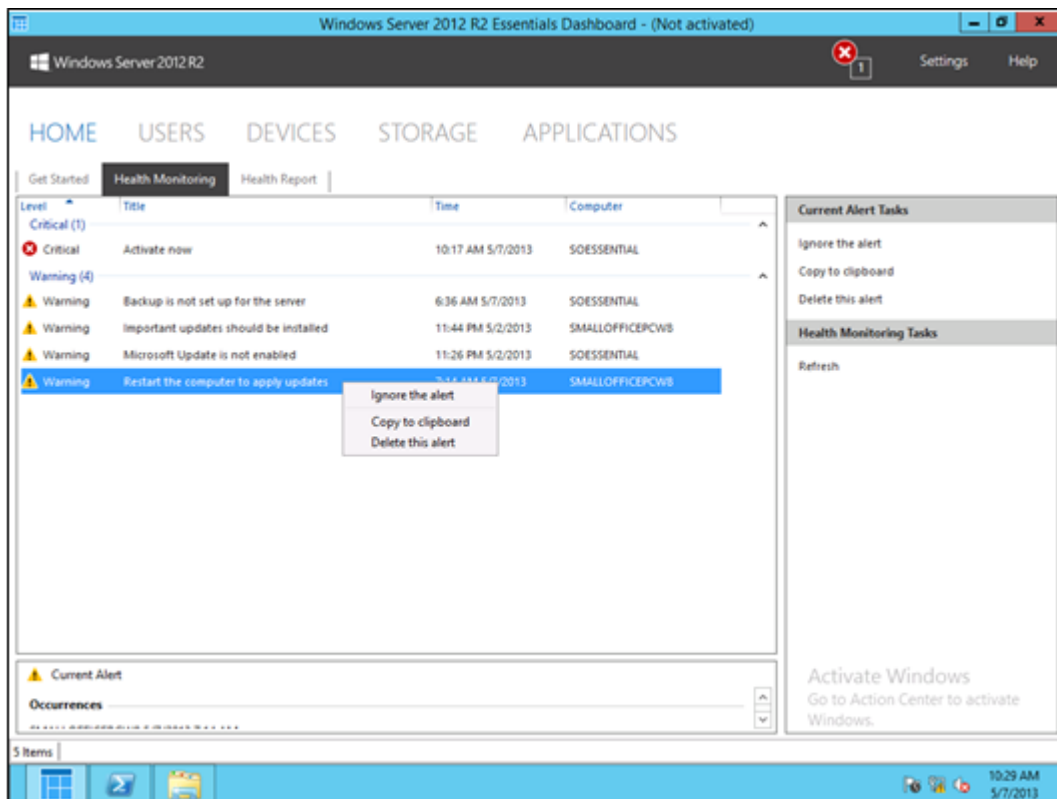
Windows Server 2012 R2 Essentials Dashboard - (Not activated)

Windows Server 2012 R2

1

Settings

Help

HOME USERS DEVICES STORAGE APPLICATIONS

Get Started | Health Monitoring | Health Report

| Level | Title | Time | Computer |
|---|---|---|---|
| Critical (1) | | | |
| Critical | Activate now | 10:17 AM 5/7/2013 | SOESSENTIAL |
| Warning (4) | | | |
| Warning | Backup is not set up for the server | 6:36 AM 5/7/2013 | SOESSENTIAL |
| Warning | Important updates should be installed | 11:44 PM 5/2/2013 | SMALLOFFICEPCWB |
| Warning | Microsoft Update is not enabled | 11:26 PM 5/2/2013 | SOESSENTIAL |
| Warning | Restart the computer to apply updates | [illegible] 5/7/2013 | SMALLOFFICEPCWB |

Ignore the alert
Copy to clipboard
Delete this alert

Current Alert Tasks

Ignore the alert
Copy to clipboard
Delete this alert

Health Monitoring Tasks

Refresh

Current Alert

Occurrences

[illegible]

Activate Windows
Go to Action Center to activate Windows.

5 Items

10:29 AM
5/7/2013